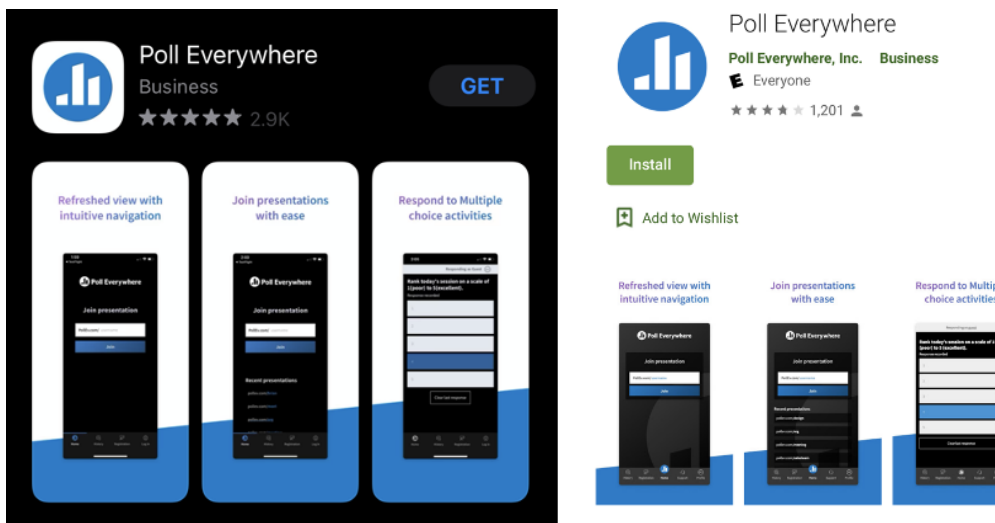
Poll Everywhere
Business
★★★★★ 2.9K
GET

Refreshed view with intuitive navigation

Poll Everywhere
Join presentation
PollEv.com/
Join

Join presentations with ease

Poll Everywhere
Join presentation
PollEv.com/
Join
Recent presentations

Respond to Multiple choice activities

Rank today's session on a scale of 1(poor) to 5(excellent).
Response recorded
Clear last response

Poll Everywhere
Poll Everywhere, Inc. Business
Everyone
★★★★ 1,201
Install
Add to Wishlist

Refreshed view with intuitive navigation

Poll Everywhere
Join presentation
PollEv.com/
Join

Join presentations with ease

Poll Everywhere
Join presentation
PollEv.com/
Join
Recent presentations

Respond to Multip choice activitie

Rank today's session on a scale of 1(poor) to 5(excellent).
Response recorded
Clear last response